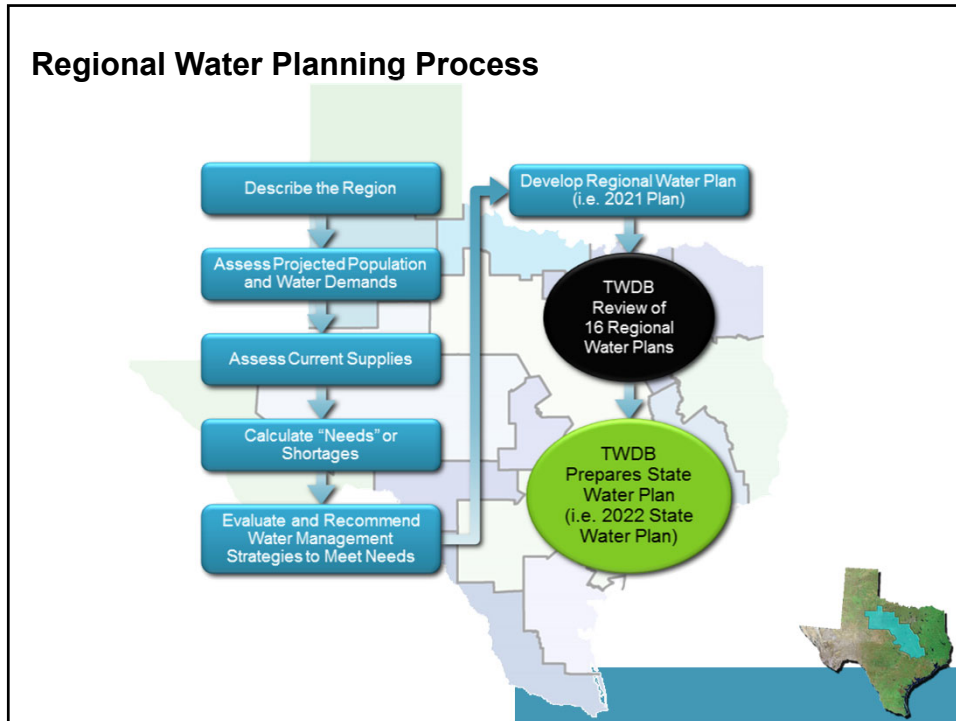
Regional Water Planning Process

Describe the Region

Assess Projected Population and Water Demands

Assess Current Supplies

Calculate “Needs” or Shortages

Evaluate and Recommend Water Management Strategies to Meet Needs

Develop Regional Water Plan (i.e. 2021 Plan)

TWDB Review of 16 Regional Water Plans

TWDB Prepares State Water Plan (i.e. 2022 State Water Plan)